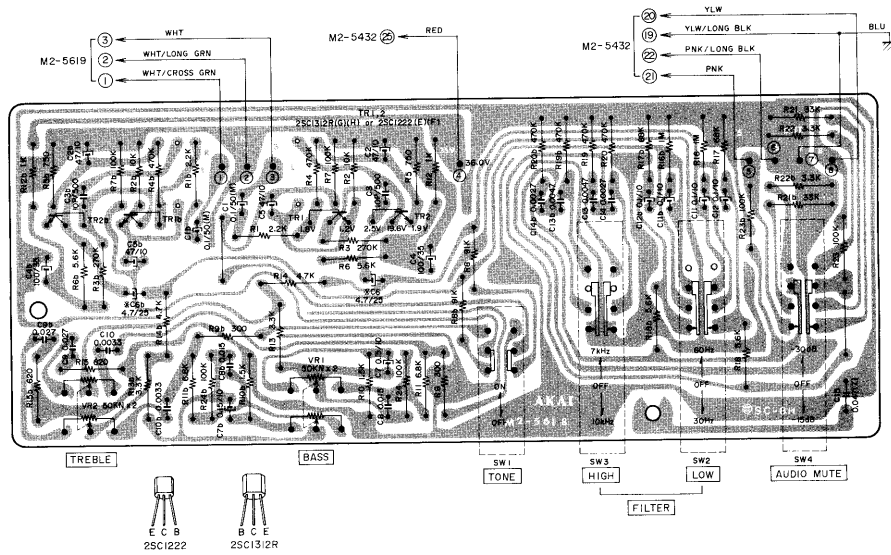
M2-5619
3
2
1
WHT
WHT/LONG GRN
WHT/CROSS GRN

M2-5432 25
RED

M2-5432
20
19
22
21
YLW
YLW/LONG BLK
PNK/LONG BLK
PNK
BLU

TR1, 2
2SC1312R(G)(H) or 2SC1222 (E)(F)

36.0V
4
1
2
3
5
6
7
8

R12b 1K
R8b 750
C3b 47/10
C2b 0.1/50(M)
R7b 100K
R5b 2.2K
R4b 470K
R1b 2.2K
R3b 270K
TR2b
TR1b
C5b 47/10
R6b 5.6K
R2b 10K
C4b 47/10
C1b 0.1/50(M)
C1 0.1/50(M)
C5 47/10
R4 470K
R7 100K
R2 10K
C3 47/10
R5 750
R12 1K
R1 2.2K
TR1
TR2
1.2V
13.6V
1.9V
R3 270K
R6 5.6K
C4 47/10
R14 4.7K
R14b 4.7K
XC6b 4.7/25
XC6 4.7/25
C8b 0.027
C9b 0.0033
R15b 620
R16b 620
R13b 3.3K
R9b 300
R13 3.3K
R10b 6.8K
R11b 100K
C10b 0.0033
C7b 0.015
R24b 100K
R24 100K
VR1 50KN×2
VR2 50KN×2
C8 0.027
C10 0.0033
R15 620
R9 300
R10 6.8K
R11 6.8K
C7 0.015
R8 91K
R8b 91K
R20 470K
R18 470K
R19 470K
R17 18K
R16 1M
R17b 18K
R16b 1M
C14 0.0047
C13 0.0047
C12 0.01/10
C11 0.1/10
C15 0.0047
R22 100K
R21 3.3K
R23 3.3K
R22b 3.3K
R21b 33K
R23 100K
R18 5.6K
C16 0.0047

ON
OFF
7kHz
OFF
10kHz
60Hz
OFF
30Hz
-30dB
OFF
-15dB

AKAI
M2-5618
SC-BH

TREBLE
BASS
SW1
TONE
SW3
HIGH
SW2
LOW
FILTER
SW4
AUDIO MUTE

E C B
2SC1222
B C E
2SC1312R